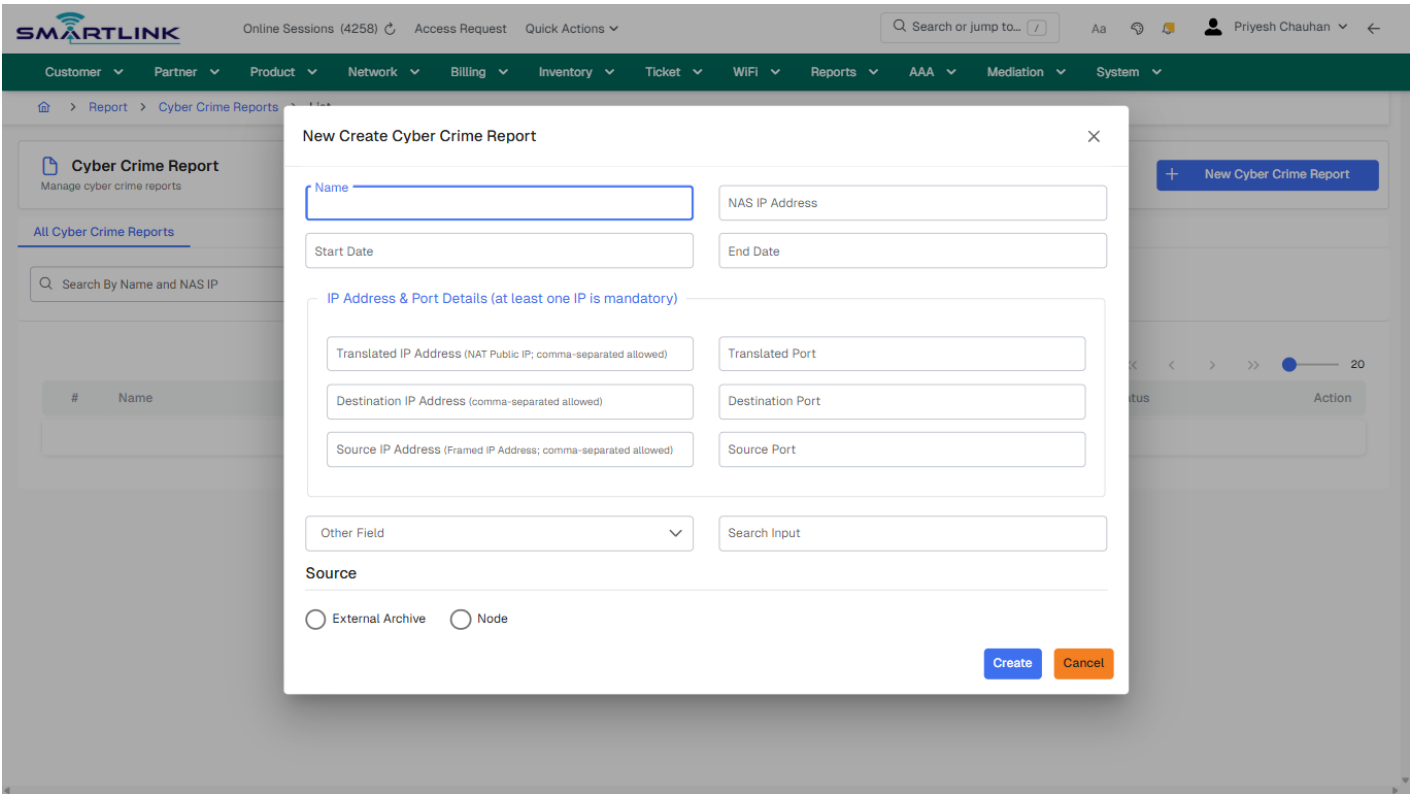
SMARTLINK Online Sessions (4258) Access Request Quick Actions

Search or jump to... /

Aa

Priyesh Chauhan

Customer Partner Product Network Billing Inventory Ticket WiFi Reports AAA Mediation System

> Report > Cyber Crime Reports > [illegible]

Cyber Crime Report
Manage cyber crime reports

+ New Cyber Crime Report

All Cyber Crime Reports

Search By Name and NAS IP

20

# Name

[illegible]tus Action

New Create Cyber Crime Report

Name

NAS IP Address

Start Date

End Date

IP Address & Port Details (at least one IP is mandatory)

Translated IP Address (NAT Public IP; comma-separated allowed)

Translated Port

Destination IP Address (comma-separated allowed)

Destination Port

Source IP Address (Framed IP Address; comma-separated allowed)

Source Port

Other Field

Search Input

Source

External Archive

Node

Create

Cancel